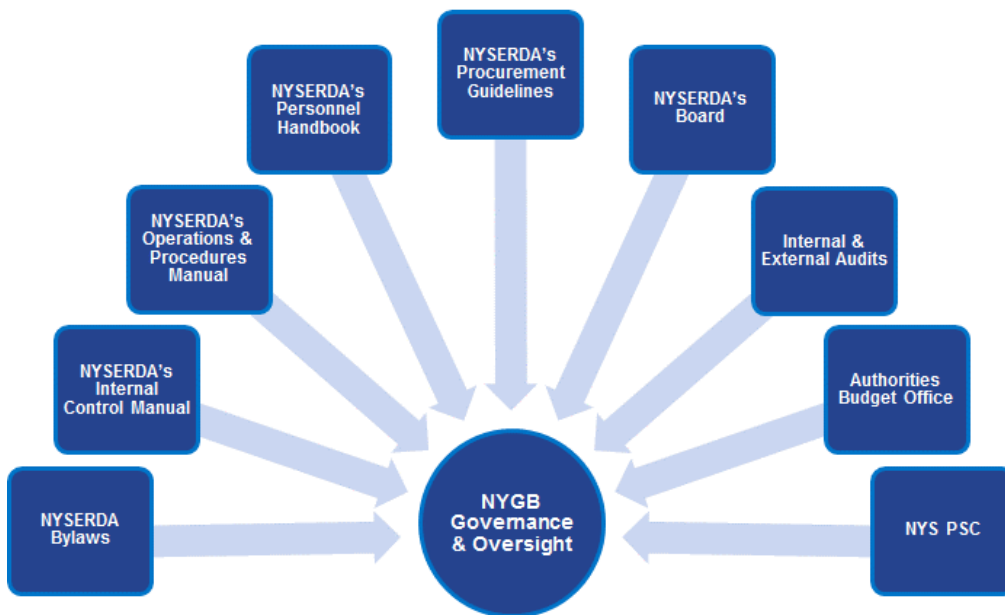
NYSERDA Bylaws

NYSERDA's Internal Control Manual

NYSERDA's Operations & Procedures Manual

NYSERDA's Personnel Handbook

NYSERDA's Procurement Guidelines

NYSERDA's Board

Internal & External Audits

Authorities Budget Office

NYS PSC

NYGB Governance & Oversight